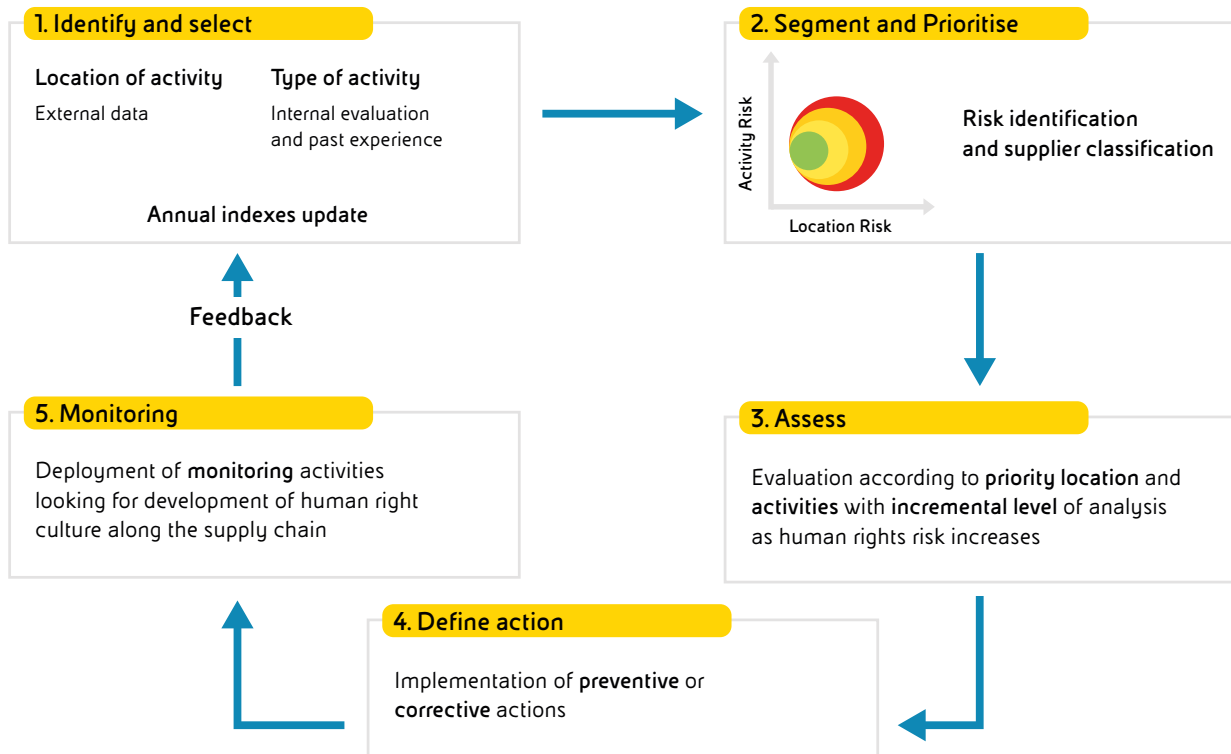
1. Identify and select

Location of activity
External data

Type of activity
Internal evaluation and past experience

Annual indexes update

2. Segment and Prioritise

Activity Risk

Location Risk

Risk identification and supplier classification

3. Assess

Evaluation according to priority location and activities with incremental level of analysis as human rights risk increases

4. Define action

Implementation of preventive or corrective actions

5. Monitoring

Deployment of monitoring activities looking for development of human right culture along the supply chain

Feedback